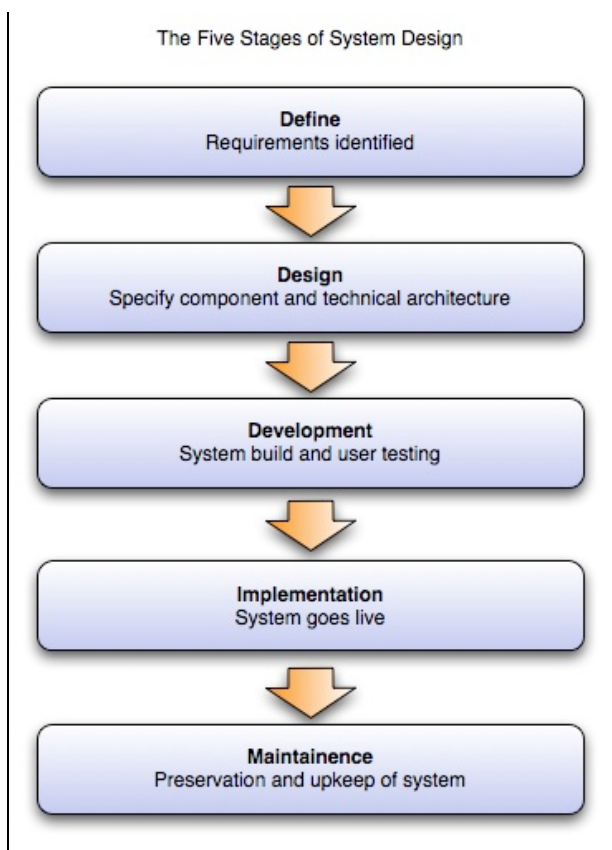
The Five Stages of System Design

Define
Requirements identified

Design
Specify component and technical architecture

Development
System build and user testing

Implementation
System goes live

Maintainence
Preservation and upkeep of system